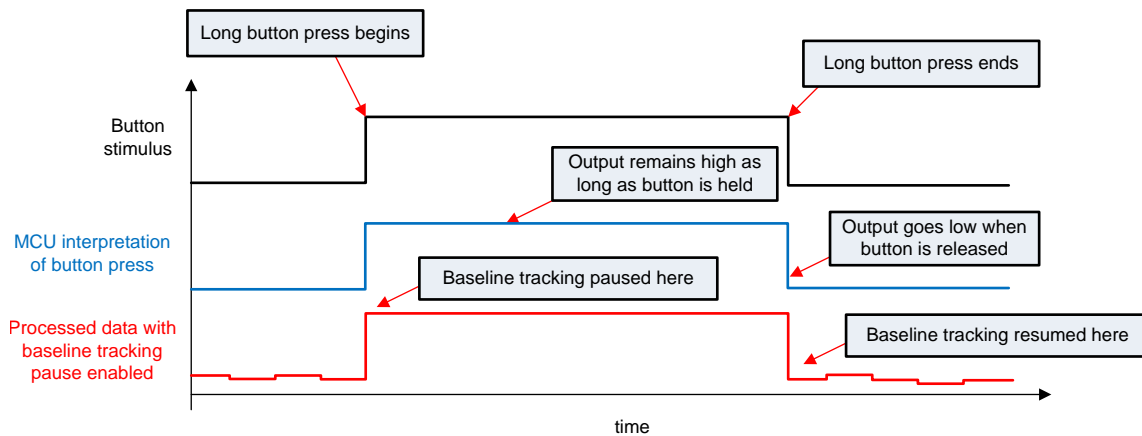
Long button press begins

Long button press ends

Button stimulus

Output remains high as long as button is held

MCU interpretation of button press

Output goes low when button is released

Baseline tracking paused here

Processed data with baseline tracking pause enabled

Baseline tracking resumed here

time